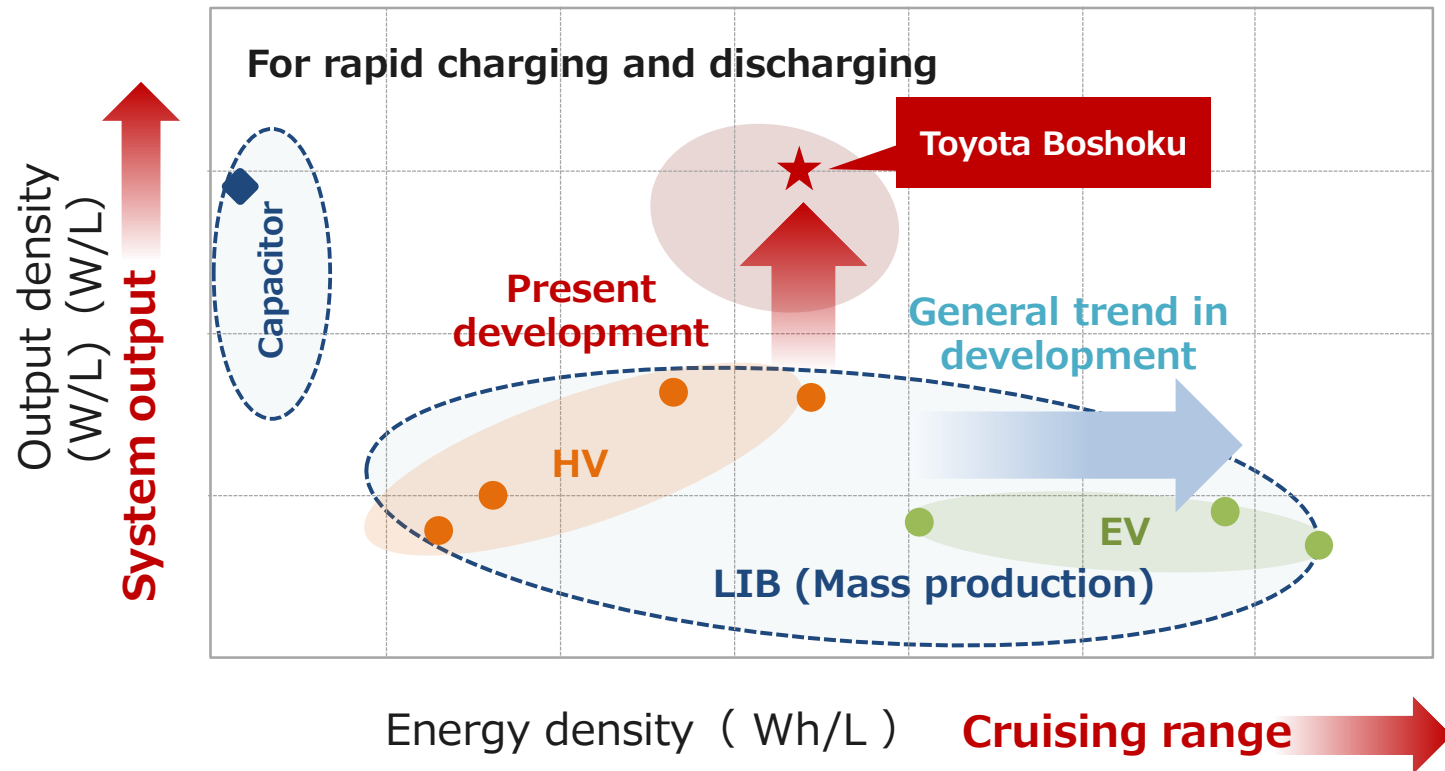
For rapid charging and discharging

Toyota Boshoku

Capacitor

Present development

General trend in development

HV

EV

LIB (Mass production)

Output density (W/L) (W/L)

System output

Energy density ( Wh/L )

Cruising range